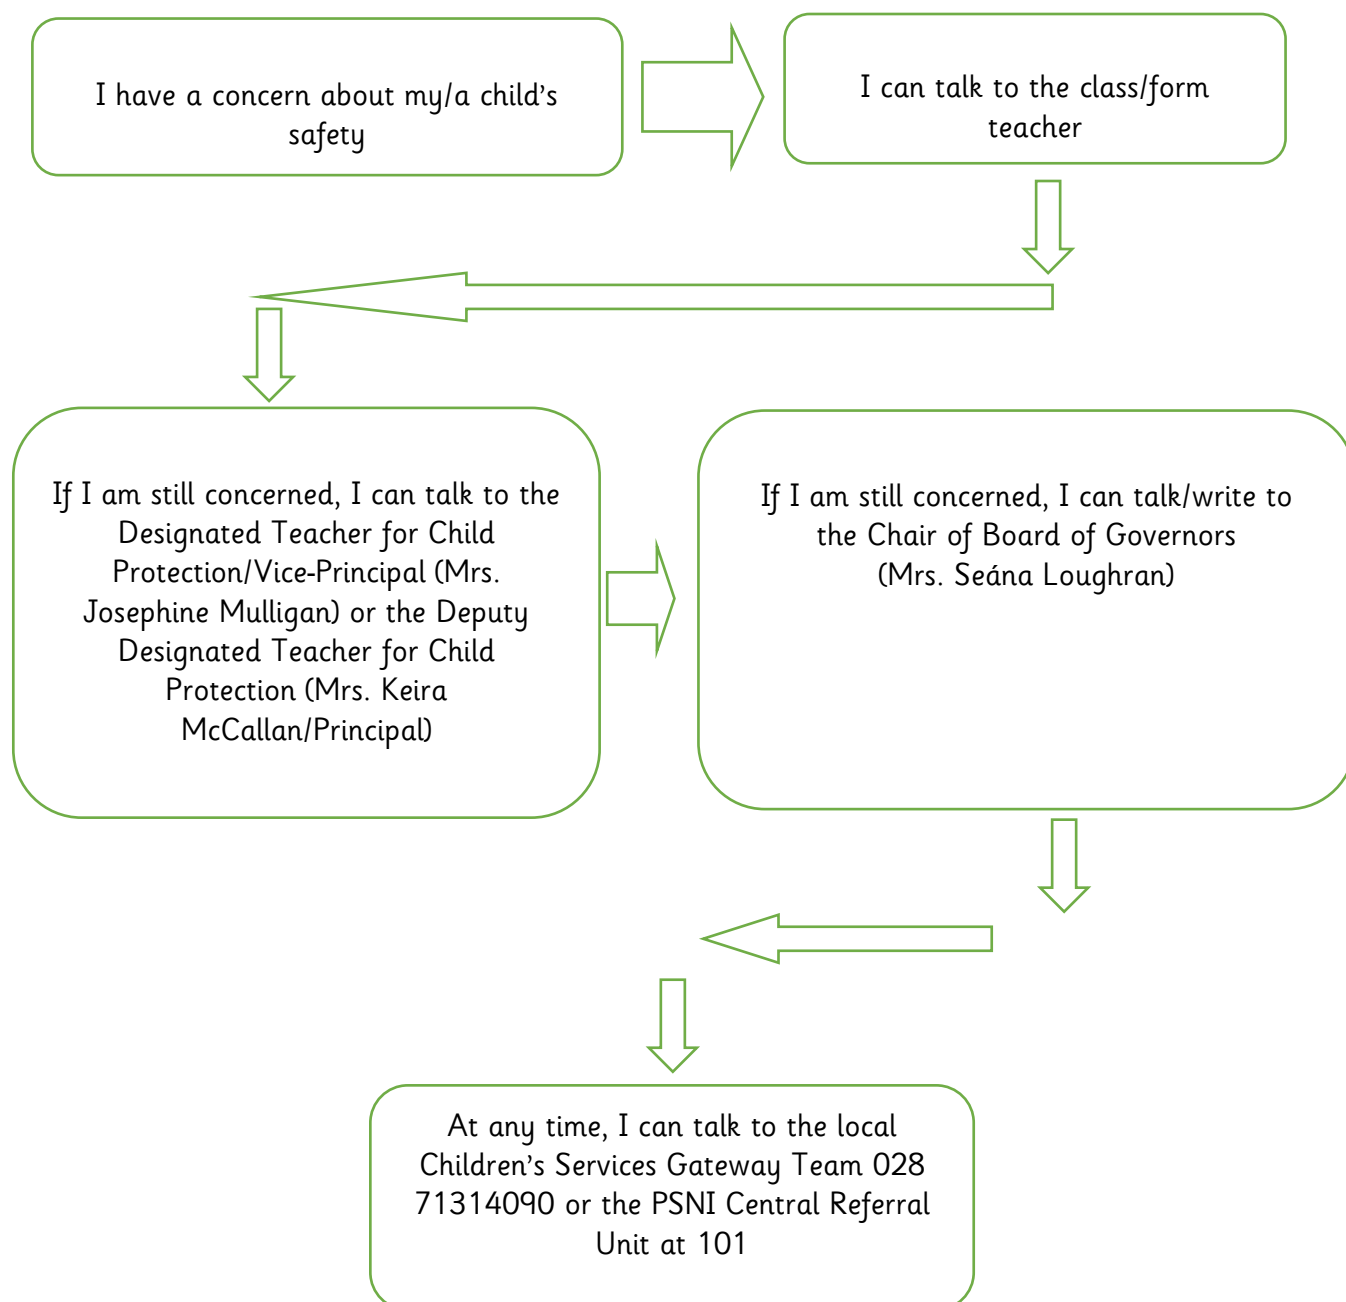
I have a concern about my/a child's safety

I can talk to the class/form teacher

If I am still concerned, I can talk to the Designated Teacher for Child Protection/Vice-Principal (Mrs. Josephine Mulligan) or the Deputy Designated Teacher for Child Protection (Mrs. Keira McCallan/Principal)

If I am still concerned, I can talk/write to the Chair of Board of Governors (Mrs. Seána Loughran)

At any time, I can talk to the local Children's Services Gateway Team 028 71314090 or the PSNI Central Referral Unit at 101